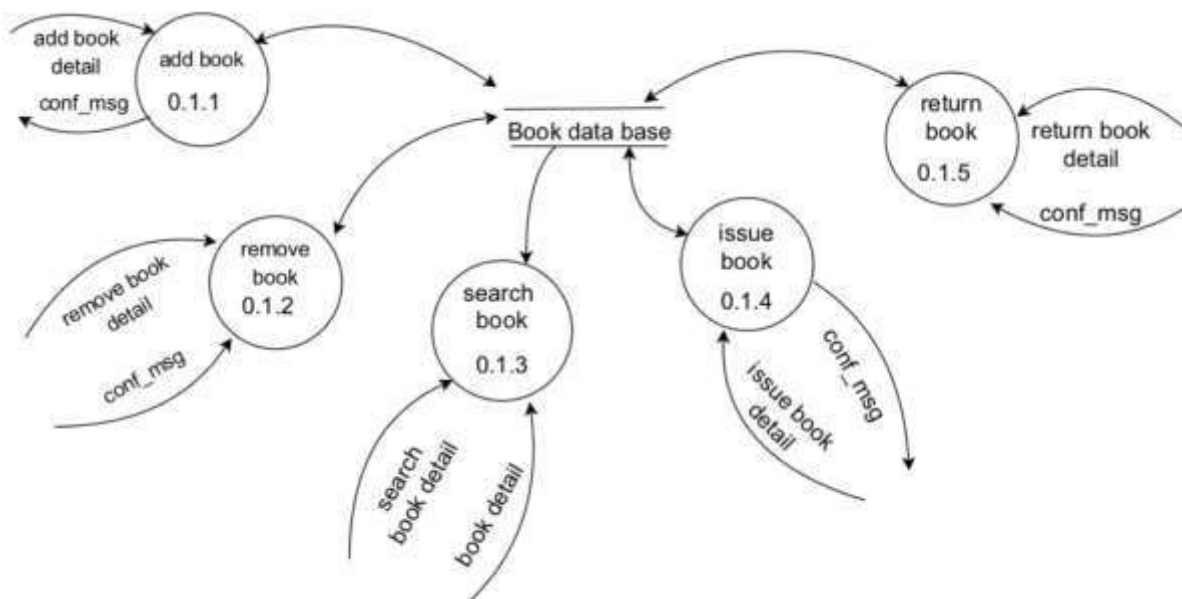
add book detail

add book
0.1.1

conf_msg

Book data base

return book
0.1.5

return book detail

conf_msg

remove book
0.1.2

remove book detail

conf_msg

search book
0.1.3

search book detail

book detail

issue book
0.1.4

conf_msg

issue book detail